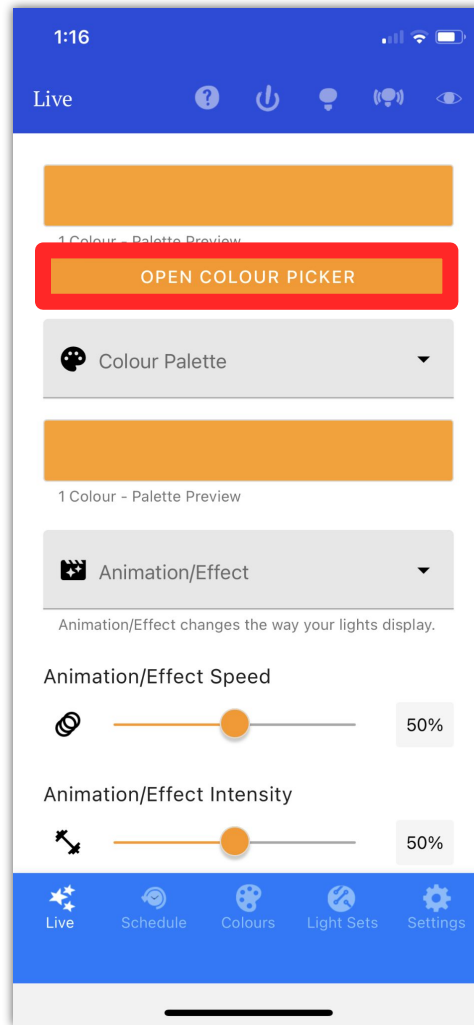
1:16

Live

1 Colour - Palette Preview

OPEN COLOUR PICKER

Colour Palette

1 Colour - Palette Preview

Animation/Effect

Animation/Effect changes the way your lights display.

Animation/Effect Speed

50%

Animation/Effect Intensity

50%

Live Schedule Colours Light Sets Settings